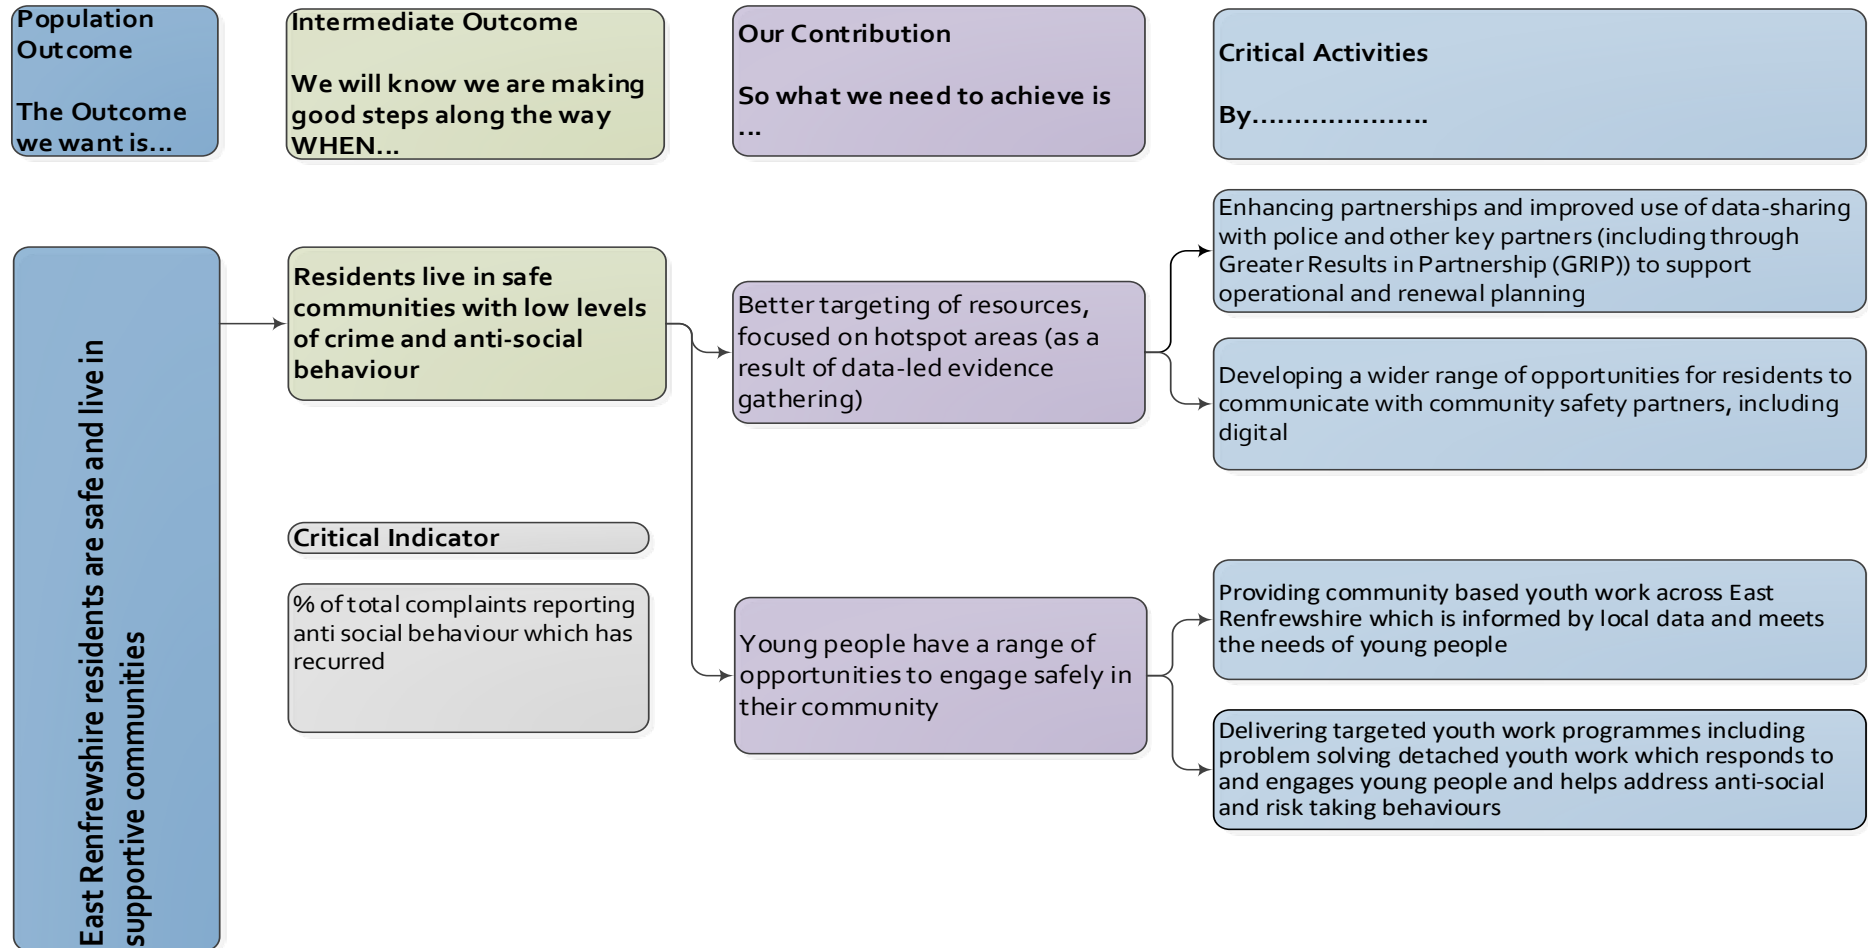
Population Outcome

The Outcome we want is…

Intermediate Outcome

We will know we are making good steps along the way WHEN…

Our Contribution

So what we need to achieve is …

Critical Activities

By…………………

East Renfrewshire residents are safe and live in supportive communities

Residents live in safe communities with low levels of crime and anti-social behaviour

Critical Indicator

% of total complaints reporting anti social behaviour which has recurred

Better targeting of resources, focused on hotspot areas (as a result of data-led evidence gathering)

Young people have a range of opportunities to engage safely in their community

Enhancing partnerships and improved use of data-sharing with police and other key partners (including through Greater Results in Partnership (GRIP)) to support operational and renewal planning

Developing a wider range of opportunities for residents to communicate with community safety partners, including digital

Providing community based youth work across East Renfrewshire which is informed by local data and meets the needs of young people

Delivering targeted youth work programmes including problem solving detached youth work which responds to and engages young people and helps address anti-social and risk taking behaviours